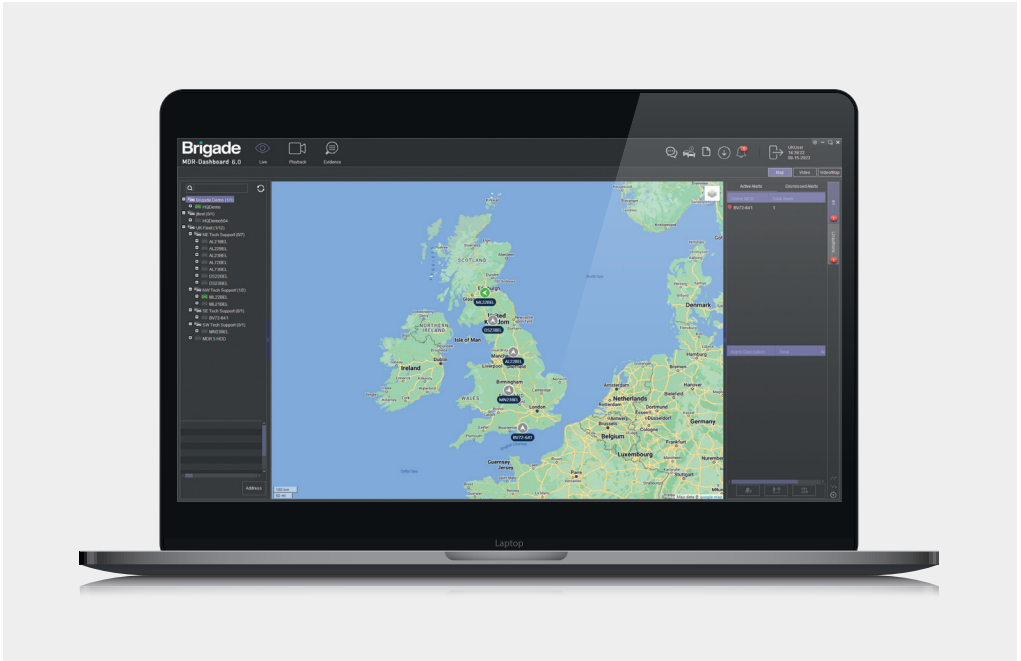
Brigade
MDR-Dashboard 6.0

Live

Playback

Evidence

Map

Video

Video/Map

Brigade Demo (3/4)

HQDemo

Brent (0/1)

HQDemo004

UK Fleet (1/12)

SE Tech Support (0/7)

AL21BEL

AL22BEL

AL23BEL

AL72BEL

AL73BEL

DS23BEL

DS23BEL

NW Tech Support (1/3)

ML23BEL

ML21BEL

SE Tech Support (0/1)

BV72 4A1

SW Tech Support (0/1)

MN23BEL

MDR 5 HDD

Address

Active Alerts

Dismissed Alerts

BV72 4A1

SCOTLAND

NORTHERN IRELAND

Isle of Man

Ireland

United Kingdom

WALES

Manchester

Liverpool

Birmingham

London

Denmark

Netherlands

Belgium

Luxembourg

Germany

Guernsey

Jersey

North Sea

Celtic Sea

ML23BEL

DS23BEL

AL23BEL

MN23BEL

BV72 4A1

Laptop